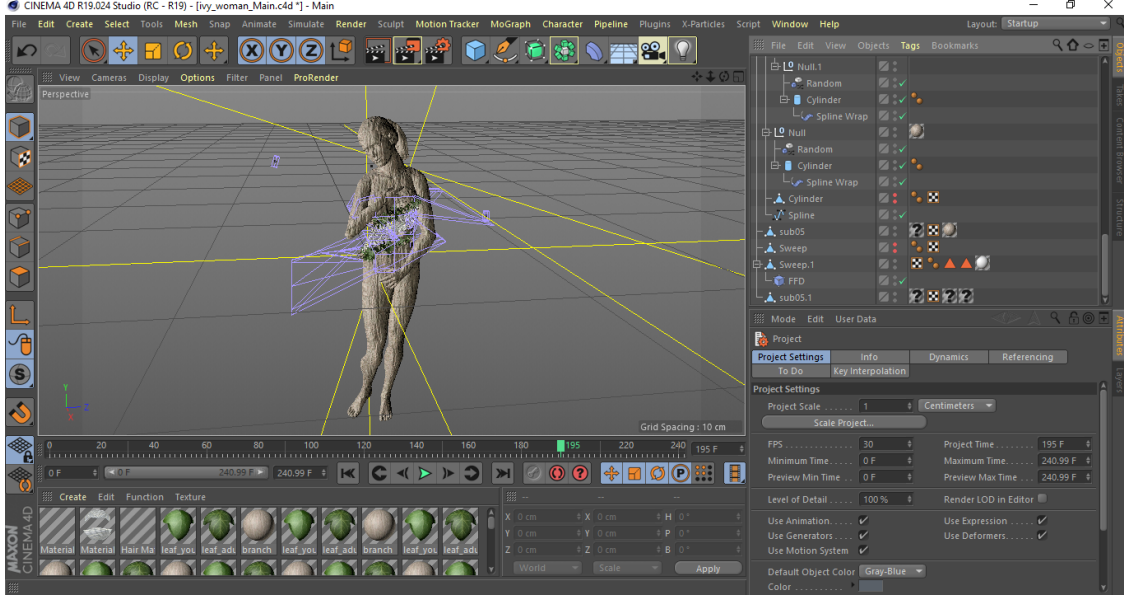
CINEMA 4D R19.024 Studio (RC - R19) - [ivy_woman_Main.c4d *] - Main

File Edit Create Select Tools Mesh Snap Animate Simulate Render Sculpt Motion Tracker MoGraph Character Pipeline Plugins X-Particles Script Window Help

Layout: Startup

View Cameras Display Options Filter Panel ProRender

Perspective

Grid Spacing : 10 cm

0 20 40 60 80 100 120 140 160 180 195 220 240 195 F

0 F 0 F 240.99 F 240.99 F

Create Edit Function Texture

Material Material Hair Ma leaf_you leaf_adu branch leaf_you leaf_adu branch leaf_you leaf_adu

X 0 cm X 0 cm H 0 °
Y 0 cm Y 0 cm P 0 °
Z 0 cm Z 0 cm B 0 °
World Scale Apply

File Edit View Objects Tags Bookmarks

Null.1
Random
Cylinder
Spline Wrap
Null
Random
Cylinder
Spline Wrap
Cylinder
Spline
sub05
Sweep
Sweep.1
FFD
sub05.1

Mode Edit User Data

Project

Project Settings Info Dynamics Referencing
To Do Key Interpolation

Project Settings

Project Scale . . . . . . 1 Centimeters
Scale Project...

FPS . . . . . . . . . . . . . 30
Project Time . . . . . . . . 195 F
Minimum Time. . . . . . 0 F
Maximum Time. . . . . . 240.99 F
Preview Min Time . . . 0 F
Preview Max Time . . . 240.99 F
Level of Detail . . . . . 100 %
Render LOD in Editor
Use Animation. . . . . ✔
Use Expression . . . . . ✔
Use Generators . . . . . ✔
Use Deformers. . . . . . ✔
Use Motion System ✔
Default Object Color Gray-Blue
Color . . . . . . . . . . .

MAXON CINEMA 4D

Objects Takes Content Browser Structure Attributes Layers